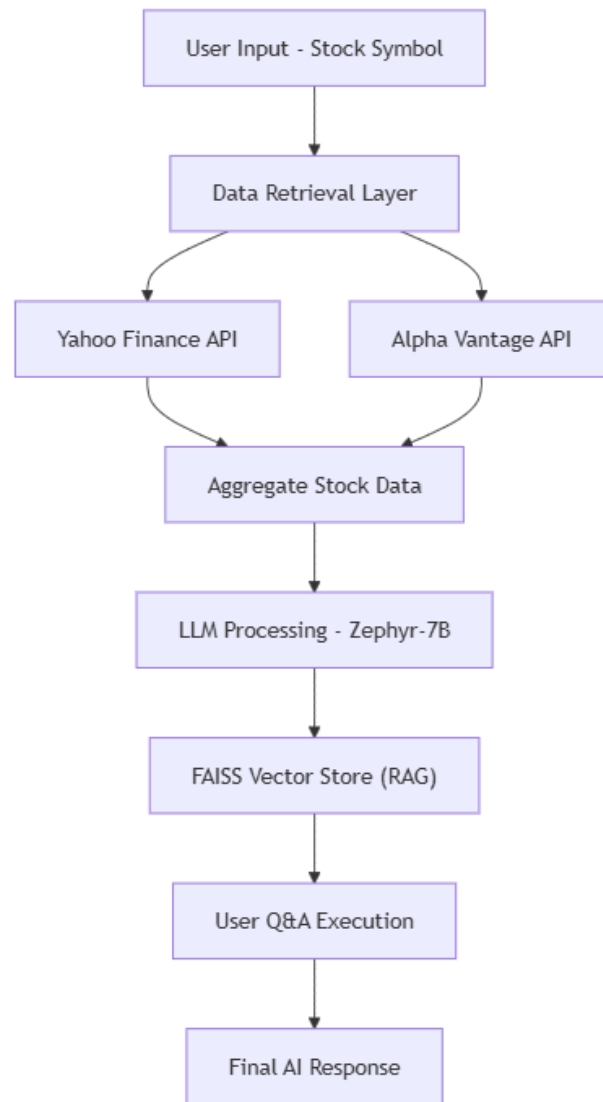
User Input - Stock Symbol

Data Retrieval Layer

Yahoo Finance API

Alpha Vantage API

Aggregate Stock Data

LLM Processing - Zephyr-7B

FAISS Vector Store (RAG)

User Q&A Execution

Final AI Response